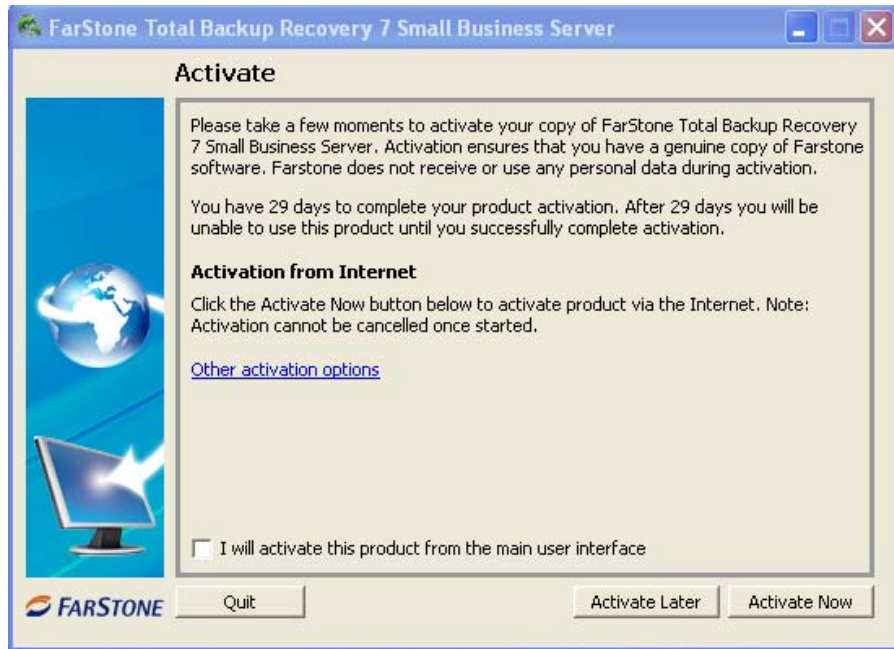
FarStone Total Backup Recovery 7 Small Business Server

Activate

Please take a few moments to activate your copy of FarStone Total Backup Recovery 7 Small Business Server. Activation ensures that you have a genuine copy of Farstone software. Farstone does not receive or use any personal data during activation.

You have 29 days to complete your product activation. After 29 days you will be unable to use this product until you successfully complete activation.

Activation from Internet

Click the Activate Now button below to activate product via the Internet. Note: Activation cannot be cancelled once started.

Other activation options

I will activate this product from the main user interface

FARSTONE

Quit

Activate Later

Activate Now